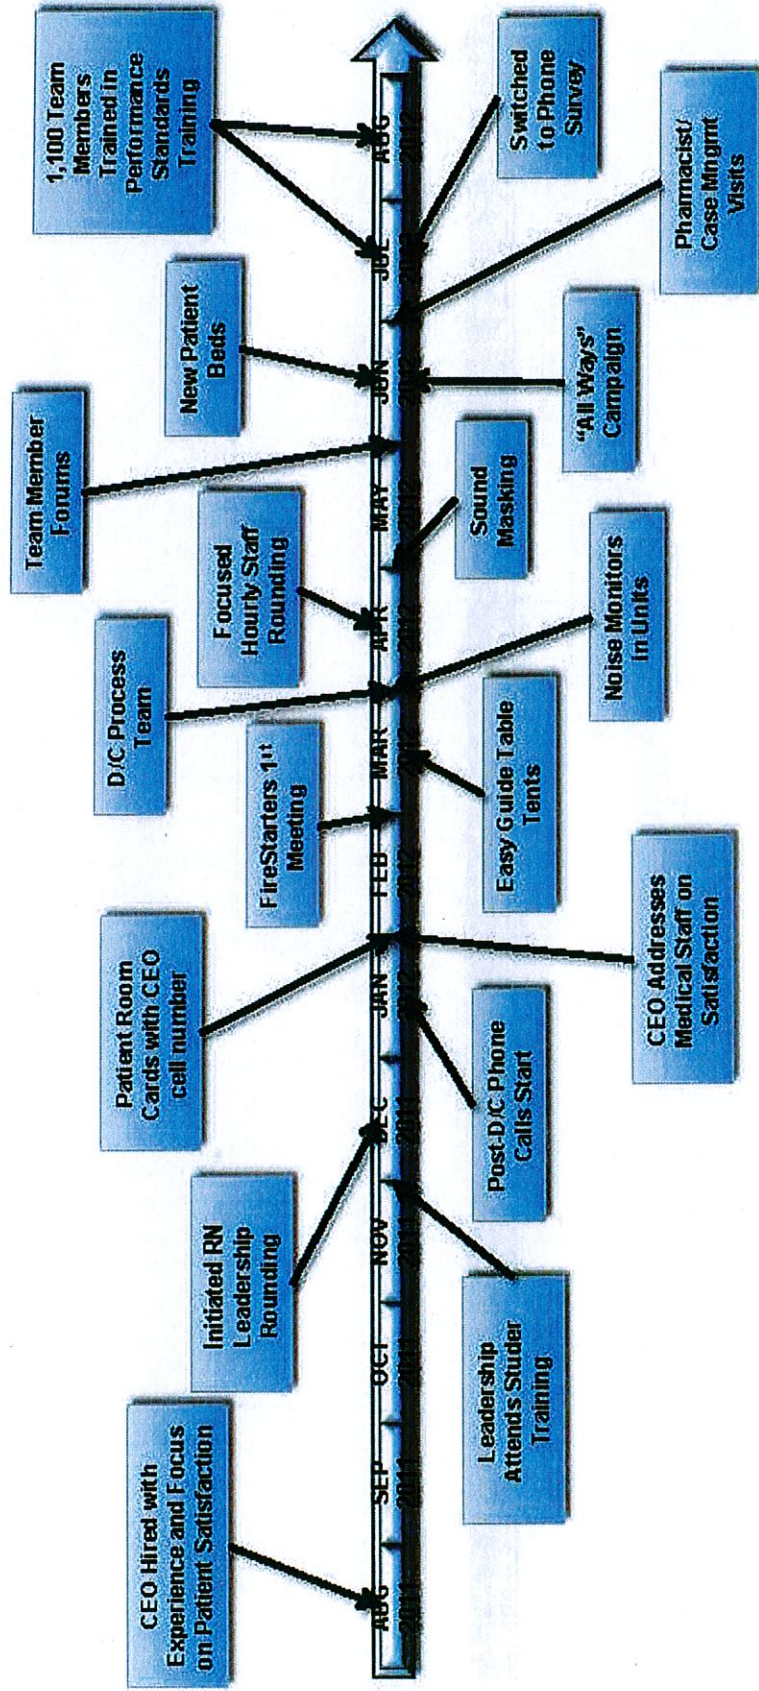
AUG 2011
SEP 2011
OCT 2011
NOV 2011
DEC 2011
JAN 2012
FEB 2012
MAR 2012
APR 2012
MAY 2012
JUN 2012
JUL 2012
AUG 2012

CEO Hired with Experience and Focus on Patient Satisfaction

Leadership Attends Studer Training

Initiated RN Leadership Rounding

Post-D/C Phone Calls Start

Patient Room Cards with CEO cell number

CEO Addresses Medical Staff on Satisfaction

FireStarters 1st Meeting

Easy Guide Table Tents

D/C Process Team

Noise Monitors in Units

Focused Hourly Staff Rounding

Sound Masking

Team Member Forums

"All Ways" Campaign

New Patient Beds

Pharmacist/ Case Mngmt Visits

1,100 Team Members Trained in Performance Standards Training

Switched to Phone Survey